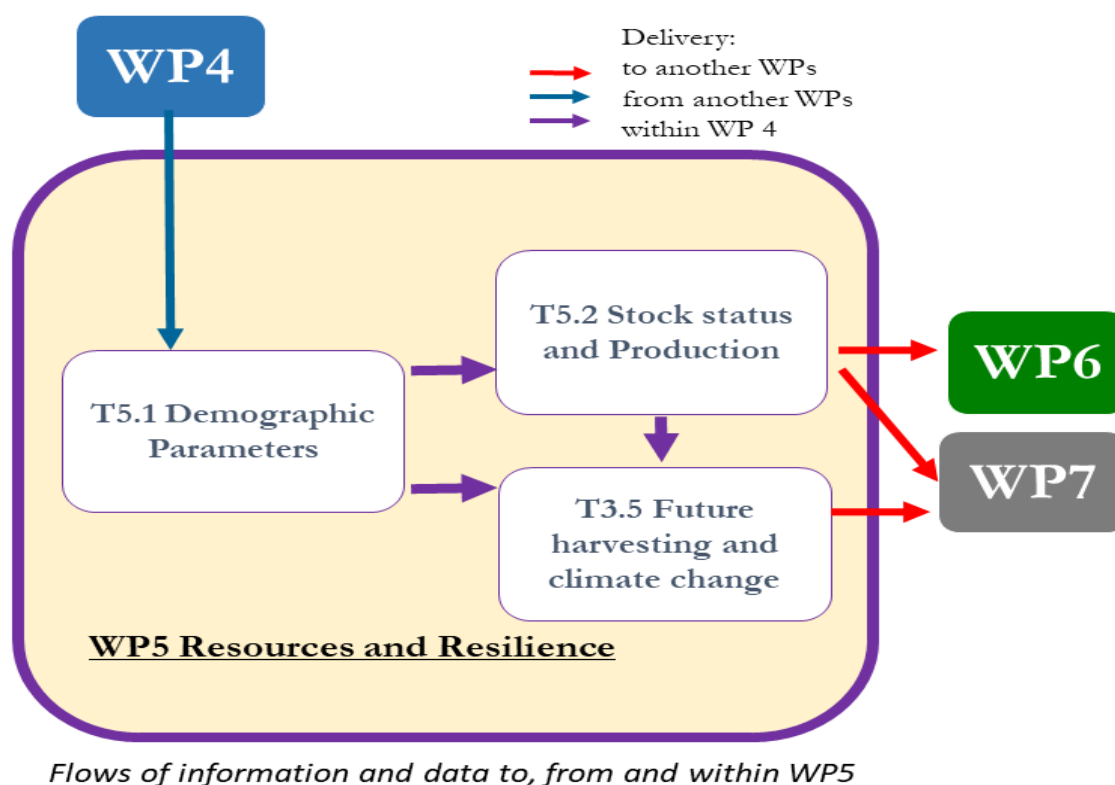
WP4

Delivery:
to another WPs
from another WPs
within WP 4

T5.1 Demographic Parameters

T5.2 Stock status and Production

T3.5 Future harvesting and climate change

WP6

WP7

WP5 Resources and Resilience

Flows of information and data to, from and within WP5